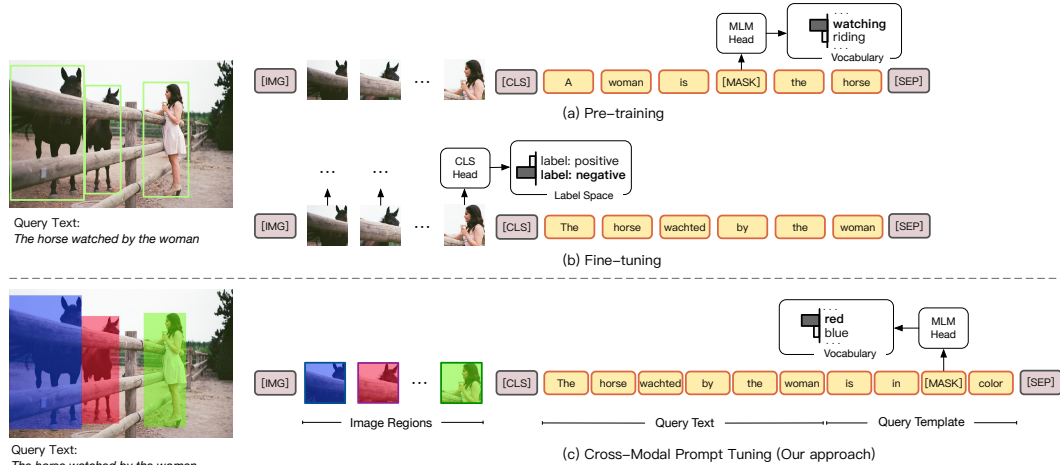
Query Text:
*The horse watched by the woman*

MLM Head

...
**watching**
riding
...
Vocabulary

[IMG] ... [CLS] A woman is [MASK] the horse [SEP]

(a) Pre-training

CLS Head

label: positive
**label: negative**
Label Space

... ...

[IMG] ... [CLS] The horse wachted by the woman [SEP]

(b) Fine-tuning

...
**red**
blue
...
Vocabulary

MLM Head

[IMG] ... [CLS] The horse wachted by the woman is in [MASK] color [SEP]

Image Regions

Query Text

Query Template

Query Text:
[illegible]

(c) Cross-Modal Prompt Tuning (Our approach)